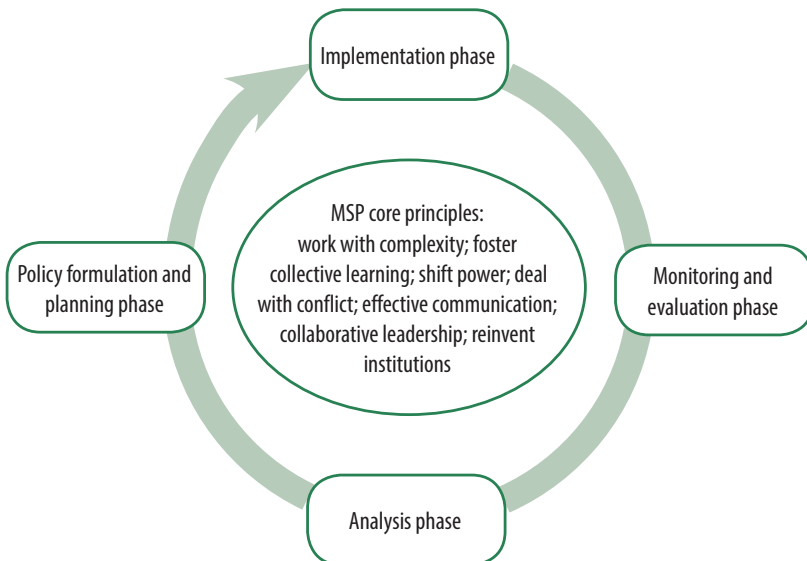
Implementation phase

MSP core principles: work with complexity; foster collective learning; shift power; deal with conflict; effective communication; collaborative leadership; reinvent institutions

Policy formulation and planning phase

Monitoring and evaluation phase

Analysis phase